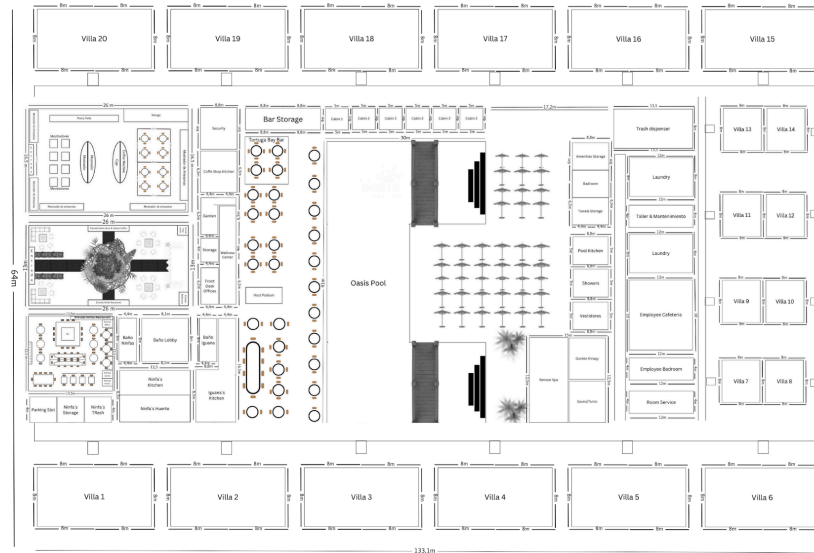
Villa 20
Villa 19
Villa 18
Villa 17
Villa 16
Villa 15
8m
8m
Bar Storage
Cabin 1
Cabin 2
Cabin 3
Cabin 4
Cabin 5
Cabin 6
Security
Tortuga Bay Bar
Coffe Shop Kitchen
Garden
Storage
Front desk Offices
Wellness Center
Host Podium
Oasis Pool
Trash dispenser
Laundry
Taller & Mantenimiento
Laundry
Employee Cafeteria
Employee Bedroom
Room Service
Villa 13
Villa 14
Villa 11
Villa 12
Villa 9
Villa 10
Villa 7
Villa 8
Amenities Storage
Bathroom
Towels Storage
Pool Kitchen
Showers
Vestidores
Serene Spa
Garden Privacy
Sound Therapy
26 m
26 m
26 m
Meditation
Meditation
Baño Niñas
Baño Lobby
Baño Iguana
Niña's Kitchen
Niña's Huerta
Iguana's Kitchen
Parking Slot
Ninfa's Storage
Ninfa's Trash
64m
30m
17.2m
Villa 1
Villa 2
Villa 3
Villa 4
Villa 5
Villa 6
133.1m